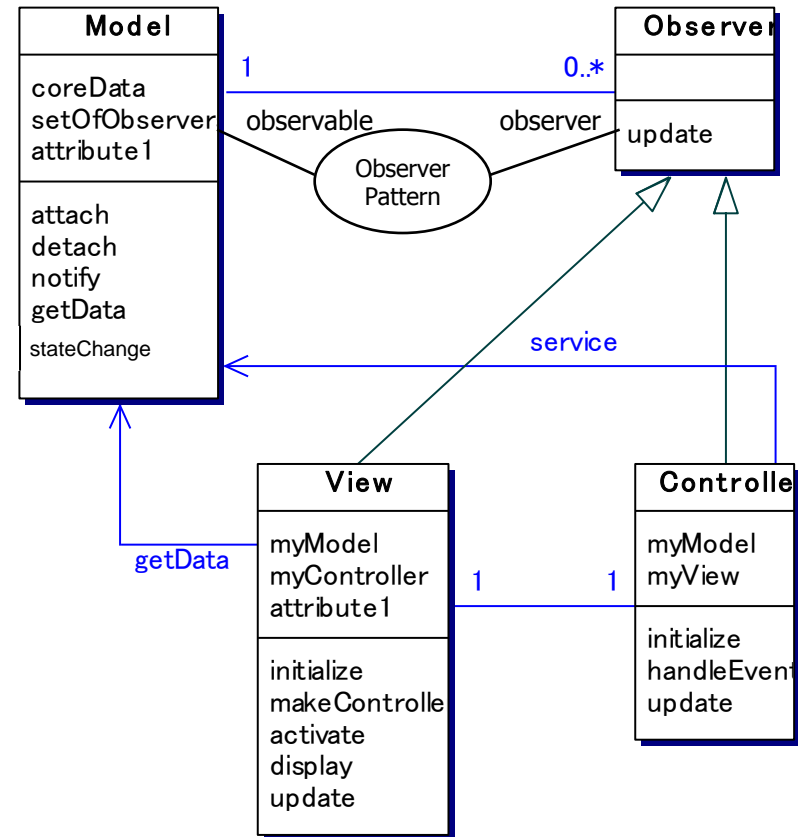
Model

coreData
setOfObserver
attribute1

attach
detach
notify
getData
stateChange

1

0..*

observable

observer

Observer Pattern

Observer

update

service

getData

View

myModel
myController
attribute1

initialize
makeControlle
activate
display
update

1

1

Controlle

myModel
myView

initialize
handleEvent
update